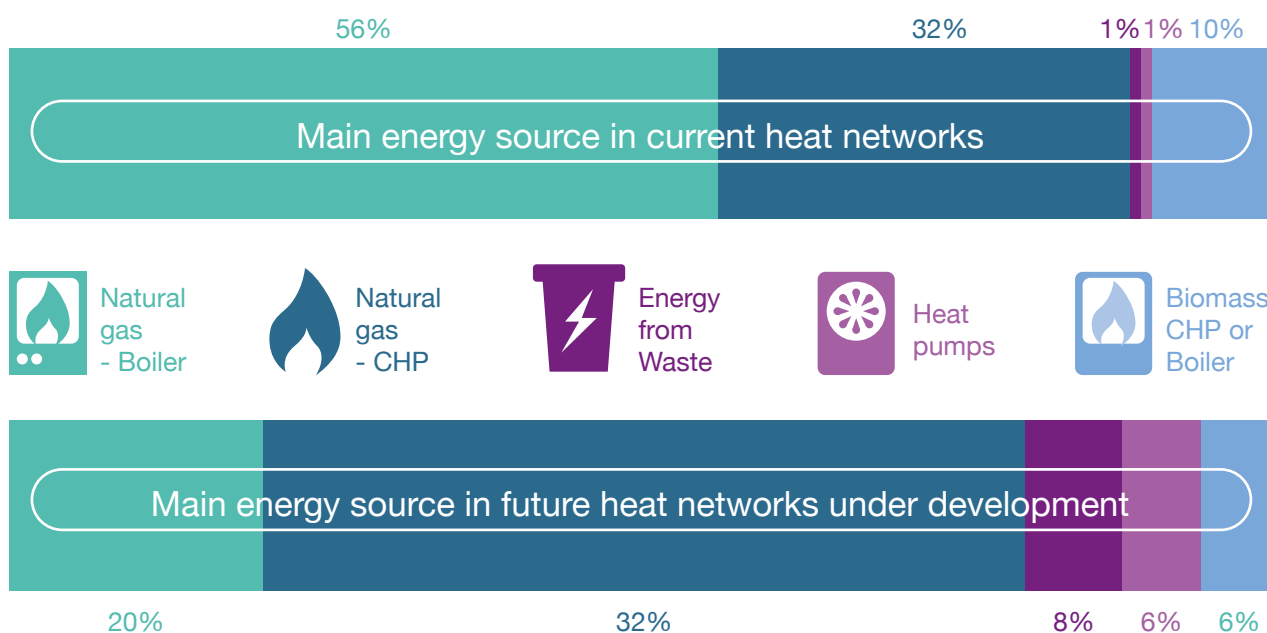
56%
32%
1%
1%
10%

Main energy source in current heat networks

Natural gas - Boiler

Natural gas - CHP

Energy from Waste

Heat pumps

Biomass CHP or Boiler

Main energy source in future heat networks under development

20%
32%
8%
6%
6%